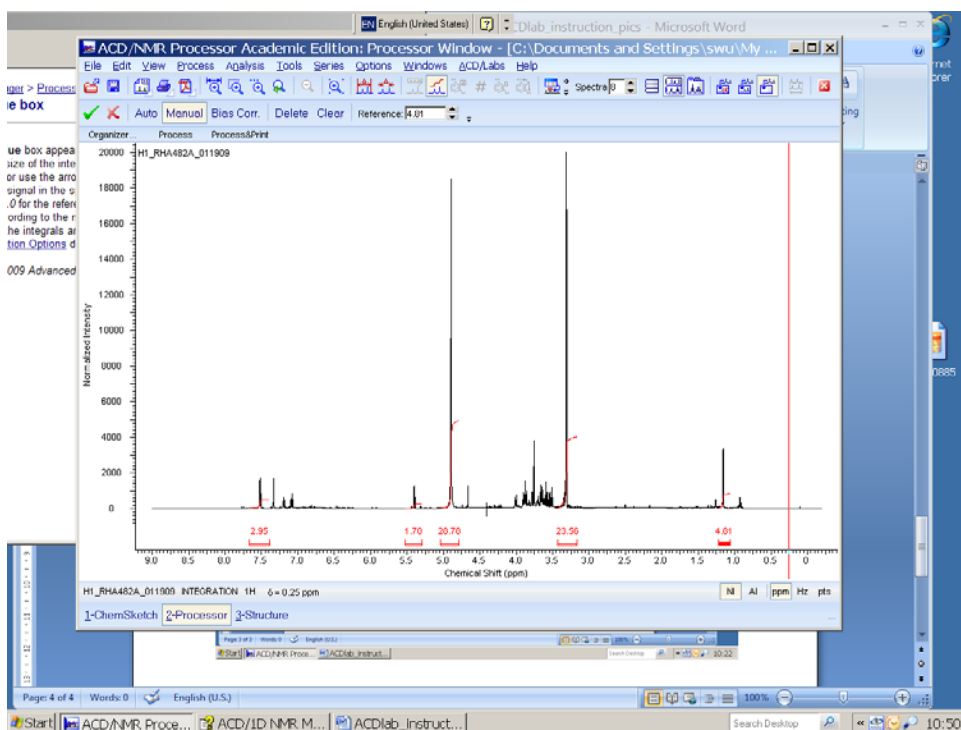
EN English (United States) Dlab_instruction_pics - Microsoft Word

ACD/NMR Processor Academic Edition: Processor Window - [C:\Documents and Settings\swu\My ...

File Edit View Process Analysis Tools Series Options Windows ACD/Labs Help

Spectra 0

Auto Manual Bias Corr. Delete Clear Reference: 4.01

Organizer... Process Process&Print

ger > Process
e box

ue box appea
size of the inte
or use the arro
signal in the s
.0 for the refere
ording to the r
he integrals ar
tion Options d

009 Advanced

H1_RHA482A_011909

Normalized Intensity

20000
18000
16000
14000
12000
10000
8000
6000
4000
2000
0

2.95 1.70 20.70 23.56 4.01

9.0 8.5 8.0 7.5 7.0 6.5 6.0 5.5 5.0 4.5 4.0 3.5 3.0 2.5 2.0 1.5 1.0 0.5 0

Chemical Shift (ppm)

H1_RHA482A_011909 INTEGRATION 1H δ = 0.25 ppm

N Al ppm Hz pts

1-ChemSketch 2-Processor 3-Structure

rnet
rer

ting

0885

Start ACD/NMR Proce... ACDlab_instruct... 10:22

Page: 4 of 4 Words: 0 English (U.S.) 100%

Start ACD/NMR Proce... ACD/1D NMR M... ACDlab_instruct... Search Desktop 10:50